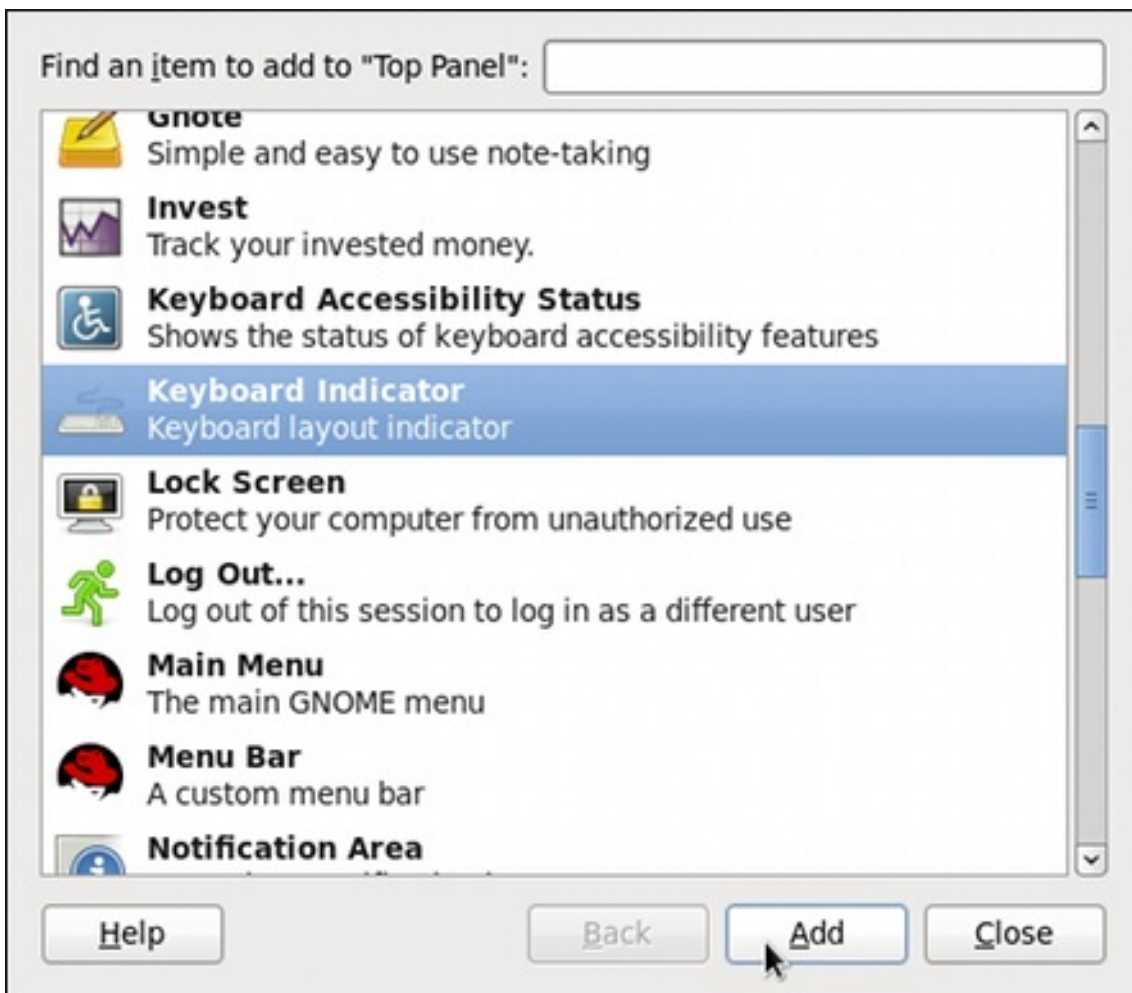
Find an item to add to "Top Panel":

Gnote
Simple and easy to use note-taking

Invest
Track your invested money.

Keyboard Accessibility Status
Shows the status of keyboard accessibility features

Keyboard Indicator
Keyboard layout indicator

Lock Screen
Protect your computer from unauthorized use

Log Out...
Log out of this session to log in as a different user

Main Menu
The main GNOME menu

Menu Bar
A custom menu bar

Notification Area
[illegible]

Help

Back

Add

Close